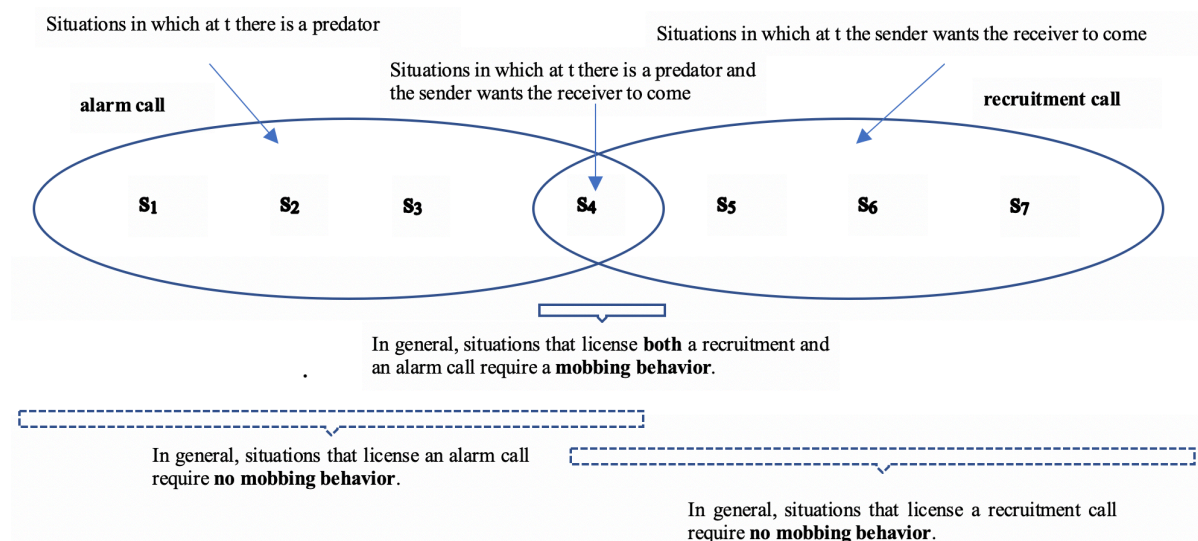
Situations in which at t there is a predator

Situations in which at t the sender wants the receiver to come

Situations in which at t there is a predator and the sender wants the receiver to come

alarm call

recruitment call

$s_1$ $s_2$ $s_3$ $s_4$ $s_5$ $s_6$ $s_7$

In general, situations that license **both** a recruitment and an alarm call require a **mobbing behavior**.

.

In general, situations that license an alarm call require **no mobbing behavior**.

In general, situations that license a recruitment call require **no mobbing behavior**.